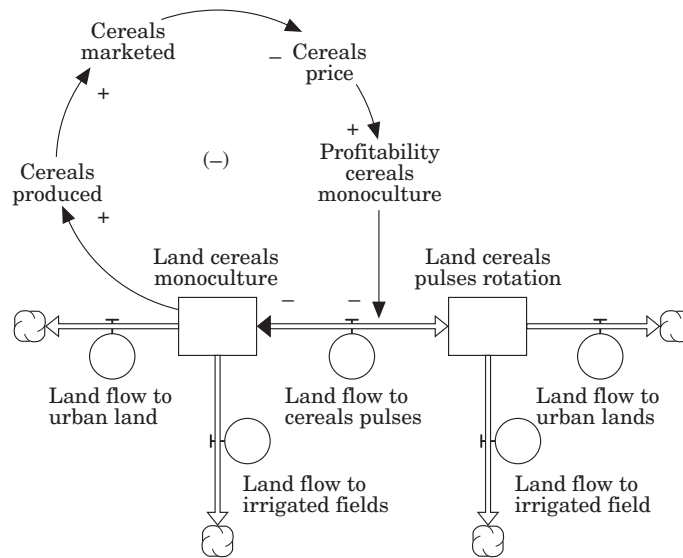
Cereals marketed

– Cereals price

+

+

Profitability cereals monoculture

(–)

Cereals produced

+

Land cereals monoculture

Land cereals pulses rotation

–

–

Land flow to urban land

Land flow to cereals pulses

Land flow to urban lands

Land flow to irrigated fields

Land flow to irrigated field